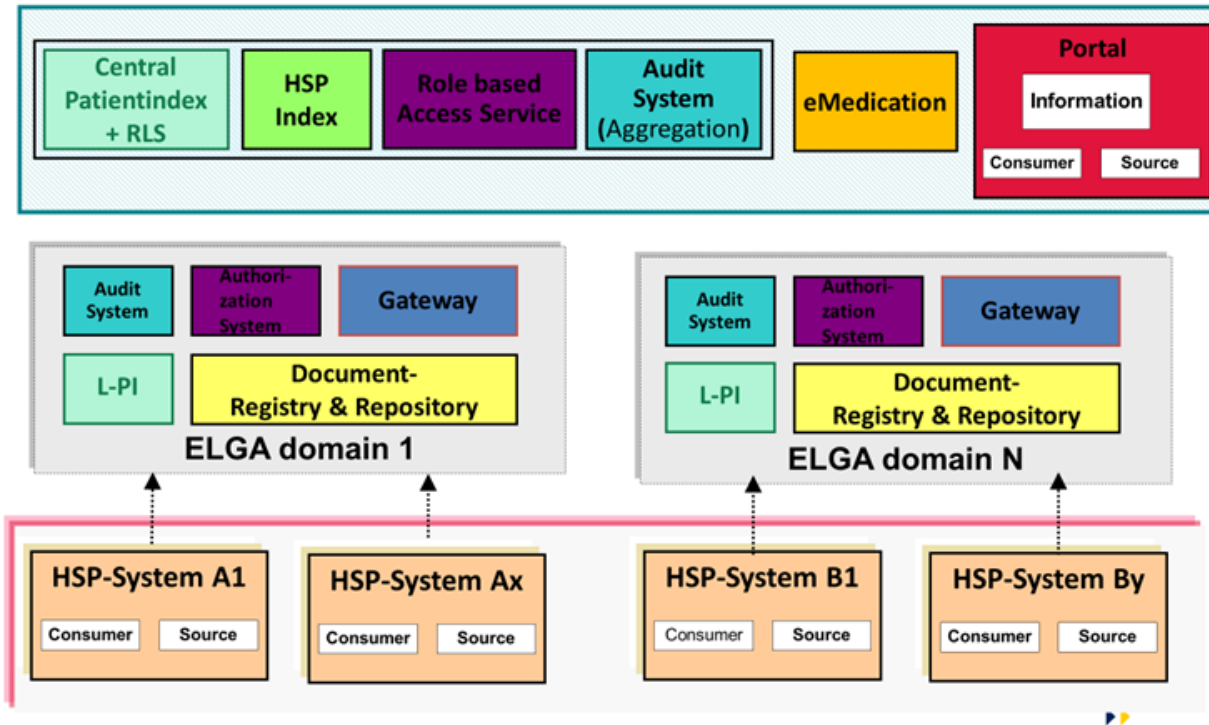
Central Patientindex + RLS

HSP Index

Role based Access Service

Audit System (Aggregation)

eMedication

Portal

Information

Consumer

Source

Audit System

Authorization System

Gateway

L-PI

Document-Registry & Repository

ELGA domain 1

Audit System

Authorization System

Gateway

L-PI

Document-Registry & Repository

ELGA domain N

HSP-System A1

Consumer

Source

HSP-System Ax

Consumer

Source

HSP-System B1

Consumer

Source

HSP-System By

Consumer

Source